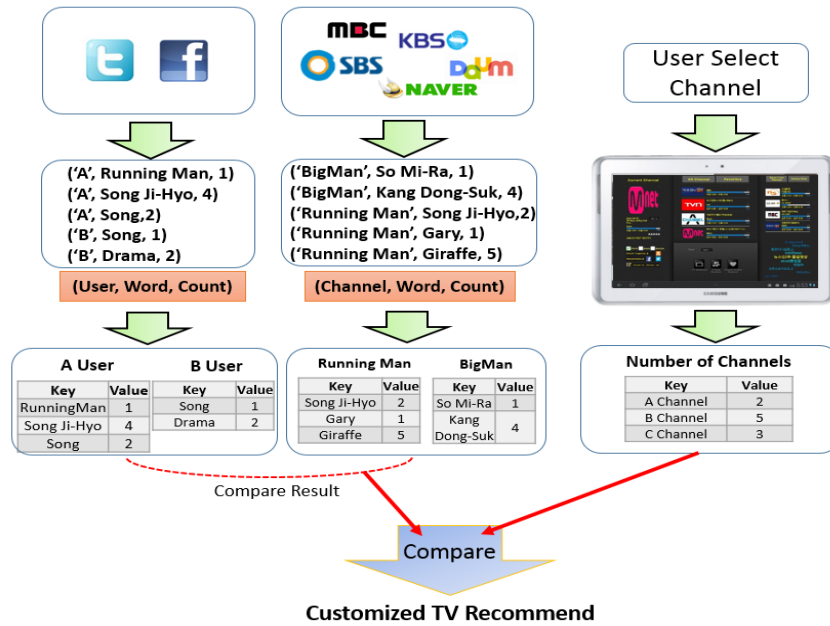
MBC
KBS
SBS
Daum
NAVER

User Select Channel

('A', Running Man, 1)
('A', Song Ji-Hyo, 4)
('A', Song,2)
('B', Song, 1)
('B', Drama, 2)

(User, Word, Count)

('BigMan', So Mi-Ra, 1)
('BigMan', Kang Dong-Suk, 4)
('Running Man', Song Ji-Hyo,2)
('Running Man', Gary, 1)
('Running Man', Giraffe, 5)

(Channel, Word, Count)

Mnet
tvN

SAMSUNG

A User

| Key | Value |
|---|---|
| RunningMan | 1 |
| Song Ji-Hyo | 4 |
| Song | 2 |

B User

| Key | Value |
|---|---|
| Song | 1 |
| Drama | 2 |

Running Man

| Key | Value |
|---|---|
| Song Ji-Hyo | 2 |
| Gary | 1 |
| Giraffe | 5 |

BigMan

| Key | Value |
|---|---|
| So Mi-Ra | 1 |
| Kang Dong-Suk | 4 |

Number of Channels

| Key | Value |
|---|---|
| A Channel | 2 |
| B Channel | 5 |
| C Channel | 3 |

Compare Result

Compare

Customized TV Recommend